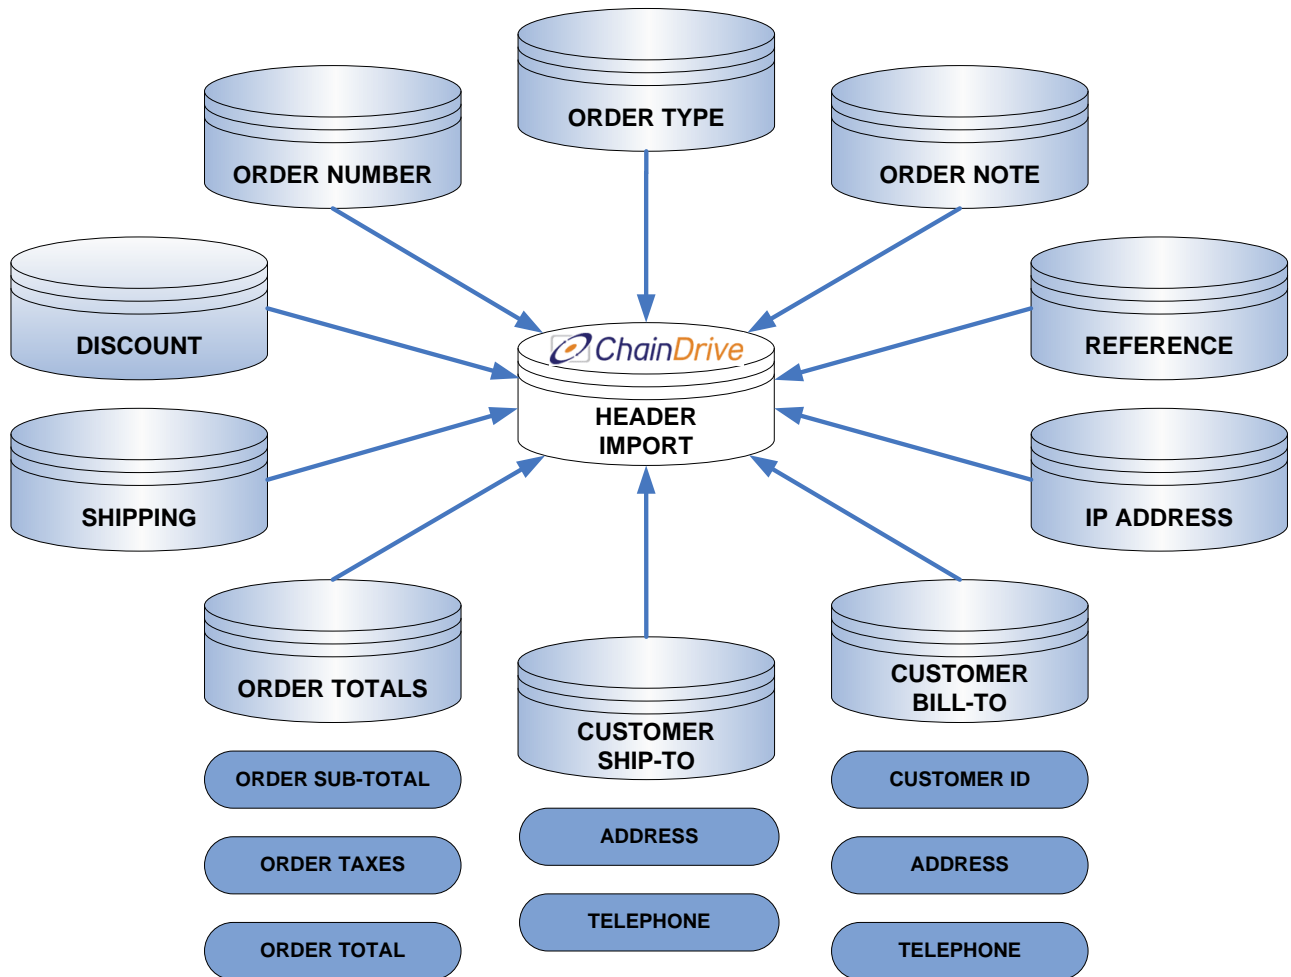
ORDER TYPE

ORDER NUMBER

ORDER NOTE

DISCOUNT

ChainDrive

HEADER IMPORT

REFERENCE

SHIPPING

IP ADDRESS

ORDER TOTALS

CUSTOMER SHIP-TO

CUSTOMER BILL-TO

ORDER SUB-TOTAL

ORDER TAXES

ORDER TOTAL

ADDRESS

TELEPHONE

CUSTOMER ID

ADDRESS

TELEPHONE